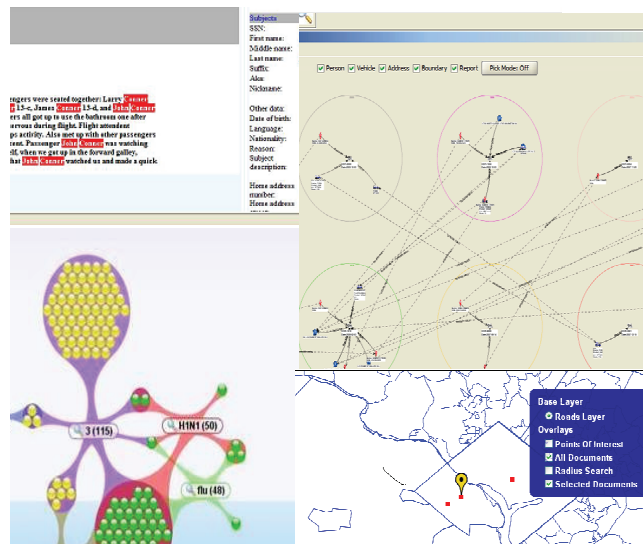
ssengers were seated together: Larry Conner, 15-c, James Conner 13-d, and John Conner ers all got up to use the bathrooms one after ervous during flight. Flight attendent ps activity. Also met up with other passengers rent. Passenger John Conner was watching elf, when we got up in the forward galley, hat John Conner watched us and made a quick

Subjects
SSN:
First name:
Middle name:
Last name:
Suffix:
Alias:
Nickname:

Other data:
Date of birth:
Language:
Nationality:
Reason:
Subject description:

Home address:
Home address number:

Person Vehicle Address Boundary Report Pick Mode: Off

3 (115)
H1N1 (50)
flu (48)

Base Layer
Roads Layer
Overlays
Points Of Interest
All Documents
Radius Search
Selected Documents